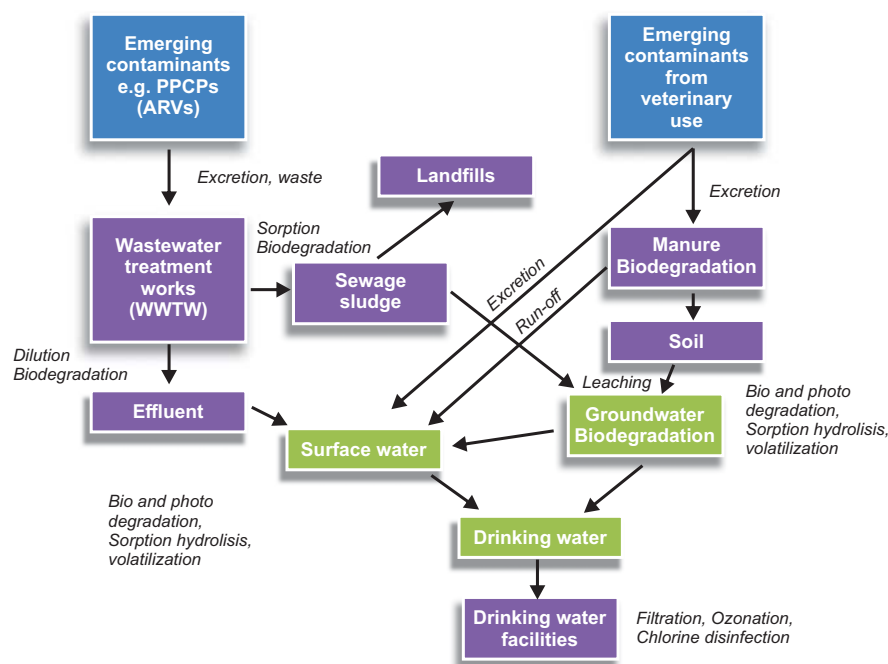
Emerging contaminants e.g. PPCPs (ARVs)

Emerging contaminants from veterinary use

Excretion, waste

Landfills

Excretion

Sorption Biodegradation

Wastewater treatment works (WWTW)

Sewage sludge

Excretion

Run-off

Manure Biodegradation

Soil

Dilution Biodegradation

Leaching

Bio and photo degradation, Sorption hydrolisis, volatilization

Effluent

Surface water

Groundwater Biodegradation

Bio and photo degradation, Sorption hydrolisis, volatilization

Drinking water

Drinking water facilities

Filtration, Ozonation, Chlorine disinfection